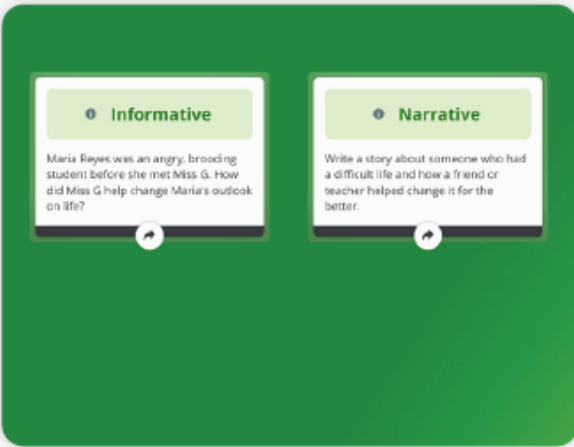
Informative

Maria Reyes was an angry, brooding student before she met Miss G. How did Miss G help change Maria's outlook on life?

Narrative

Write a story about someone who had a difficult life and how a friend or teacher helped change it for the better.